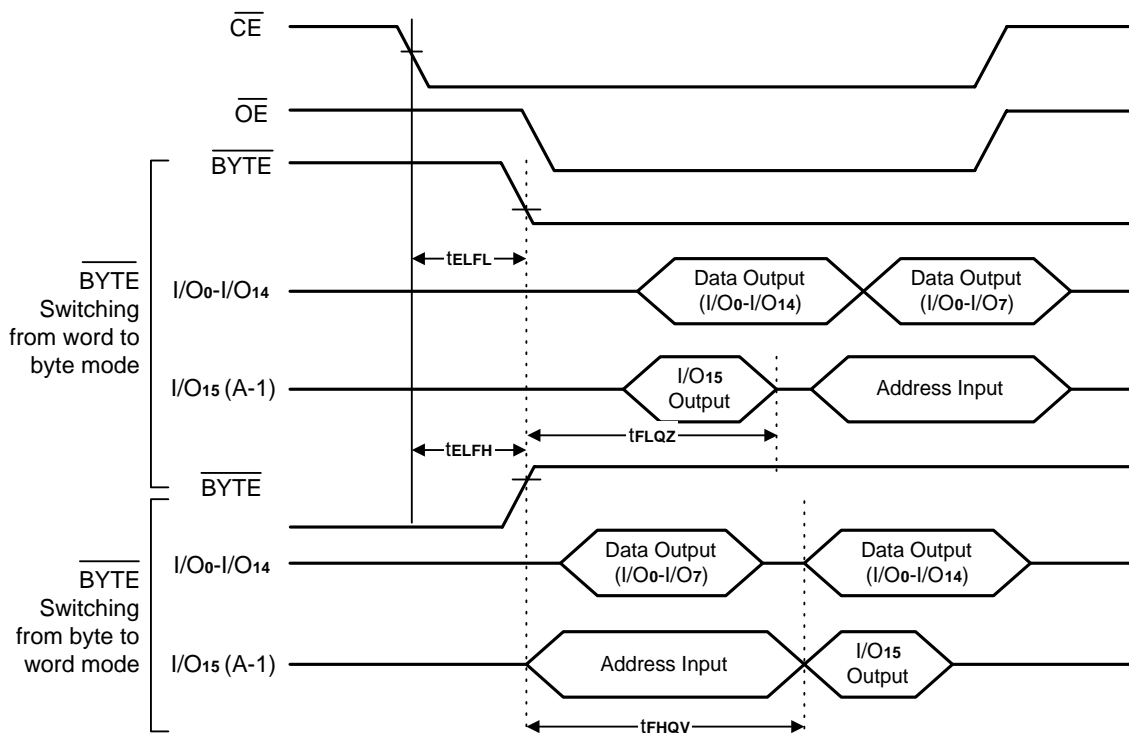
$\overline{CE}$

$\overline{OE}$

$\overline{BYTE}$

$\overline{BYTE}$ Switching from word to byte mode

$t_{ELFL}$

I/O$_0$-I/O$_{14}$

Data Output (I/O$_0$-I/O$_{14}$)

Data Output (I/O$_0$-I/O$_7$)

I/O$_{15}$ (A-1)

I/O$_{15}$ Output

Address Input

$t_{ELFH}$

$t_{FLQZ}$

$\overline{BYTE}$

$\overline{BYTE}$ Switching from byte to word mode

I/O$_0$-I/O$_{14}$

Data Output (I/O$_0$-I/O$_7$)

Data Output (I/O$_0$-I/O$_{14}$)

I/O$_{15}$ (A-1)

Address Input

I/O$_{15}$ Output

$t_{FHQV}$